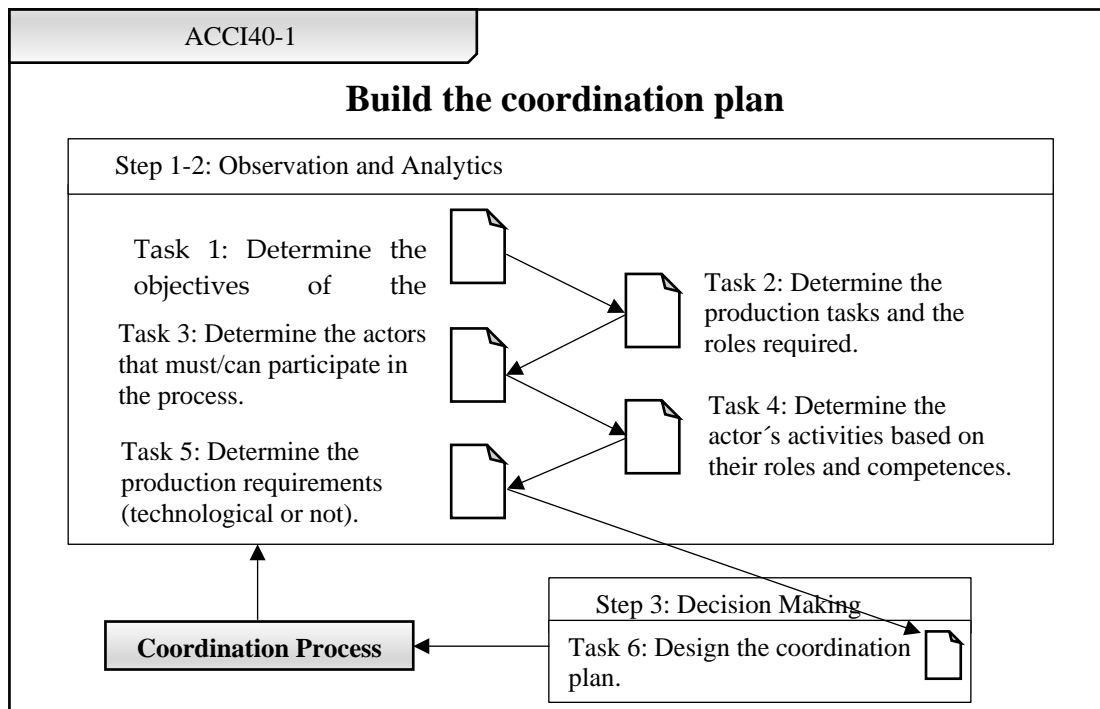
ACCI40-1

Build the coordination plan

Step 1-2: Observation and Analytics

Task 1: Determine the objectives of the

Task 2: Determine the production tasks and the roles required.

Task 3: Determine the actors that must/can participate in the process.

Task 4: Determine the actor´s activities based on their roles and competences.

Task 5: Determine the production requirements (technological or not).

Step 3: Decision Making

Coordination Process

Task 6: Design the coordination plan.